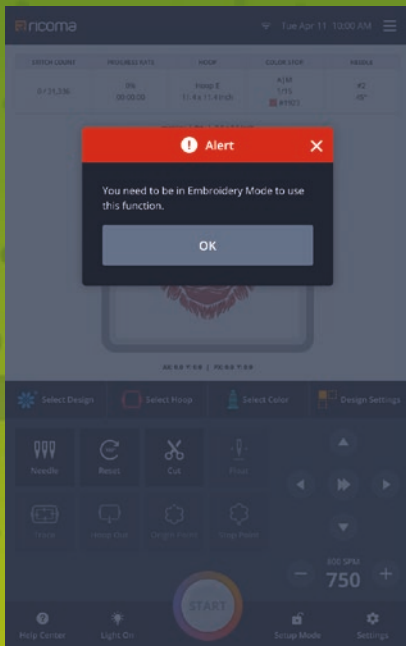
ricoma

Tue Apr 11 10:00 AM

| STITCH COUNT | PROGRESS RATE | HOOP | COLOR STOP | NEEDLE |
|---|---|---|---|---|
| 0 / 21,336 | 0% 00:00:00 | Hoop E 11.4 x 11.4 inch | A/M 1/15 #9101 | #2 /0° |

Alert

You need to be in Embroidery Mode to use this function.

OK

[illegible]

Select Design

Select Hoop

Select Color

Design Settings

Needle

Reset

Cut

Trace

Hoop Out

Origin Point

Stop Point

800 SPM

750

START

Help Center

Light On

Setup Mode

Settings